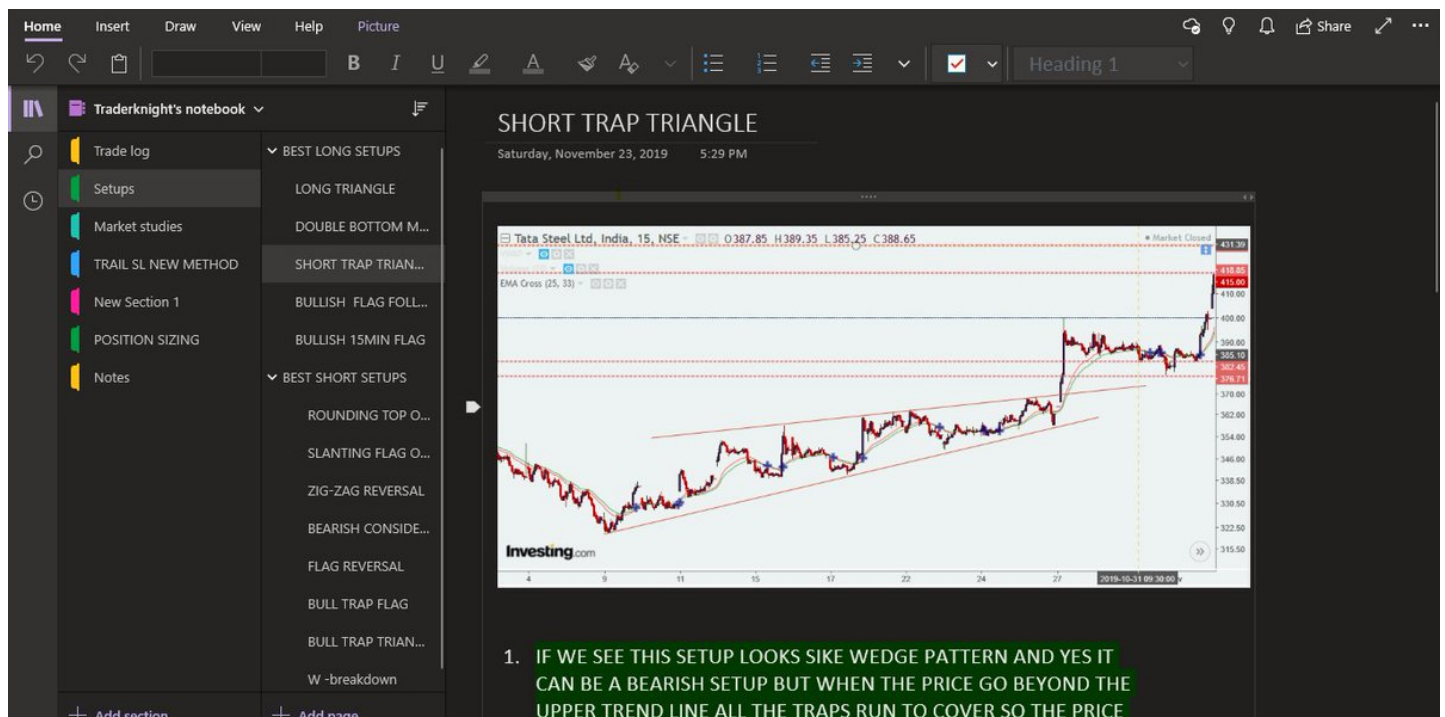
Home Insert Draw View Help Picture

Share

Heading 1

Traderknight's notebook

Trade log
Setups
Market studies
TRAIL SL NEW METHOD
New Section 1
POSITION SIZING
Notes

BEST LONG SETUPS
LONG TRIANGLE
DOUBLE BOTTOM M...
SHORT TRAP TRIAN...
BULLISH FLAG FOLL...
BULLISH 15MIN FLAG
BEST SHORT SETUPS
ROUNDING TOP O...
SLANTING FLAG O...
ZIG-ZAG REVERSAL
BEARISH CONSIDE...
FLAG REVERSAL
BULL TRAP FLAG
BULL TRAP TRIAN...
W -breakdown

Add section
Add page

SHORT TRAP TRIANGLE

Saturday, November 23, 2019 5:29 PM

Tata Steel Ltd, India, 15, NSE O387.85 H389.35 L385.25 C388.65
Market Closed
EMA Cross (25, 33)
431.39
418.85
415.00
410.00
400.00
390.00
385.10
382.45
376.71
370.00
362.00
354.00
346.00
338.50
330.50
322.50
315.50
Investing.com
4 9 11 15 17 22 24 27 2019-10-31 09:30:00

1. IF WE SEE THIS SETUP LOOKS SIKE WEDGE PATTERN AND YES IT CAN BE A BEARISH SETUP BUT WHEN THE PRICE GO BEYOND THE UPPER TREND LINE ALL THE TRAPS RUN TO COVER SO THE PRICE